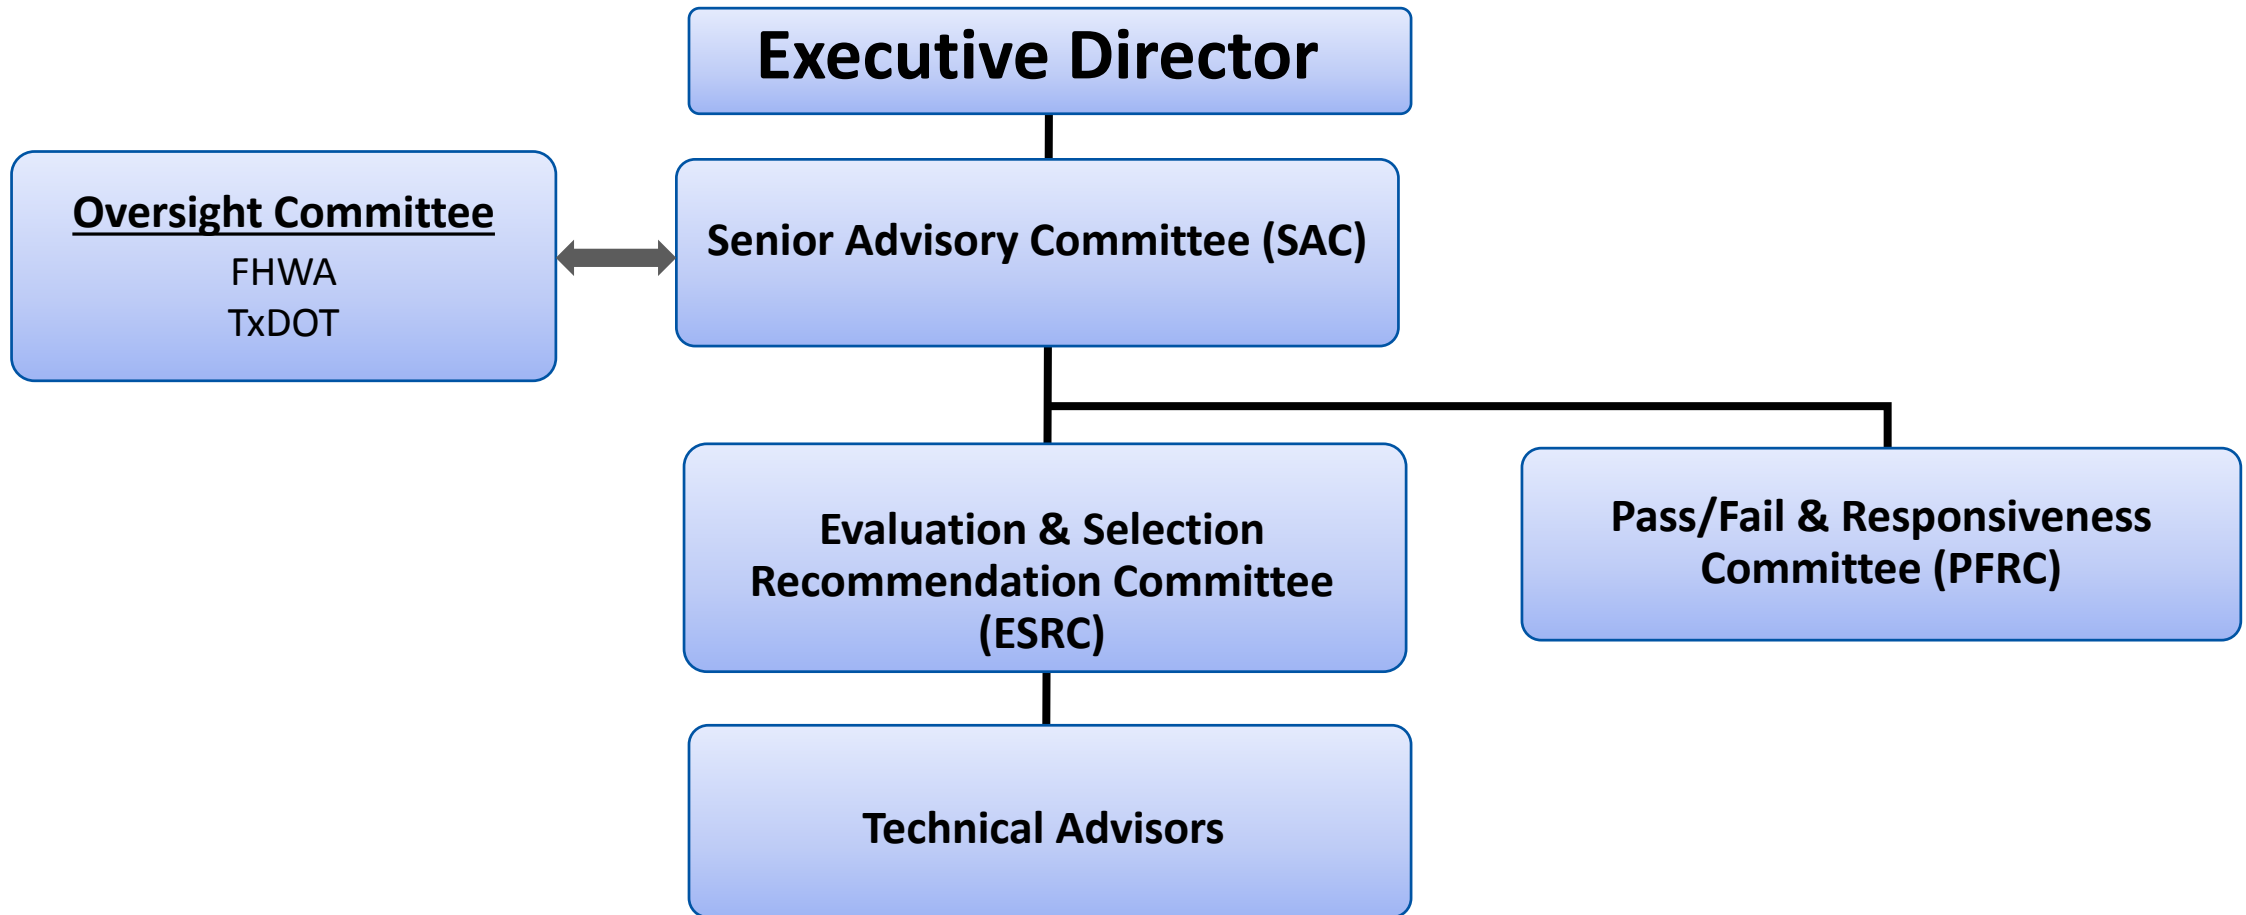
Executive Director

Oversight Committee
FHWA
TxDOT

Senior Advisory Committee (SAC)

Evaluation & Selection Recommendation Committee (ESRC)

Pass/Fail & Responsiveness Committee (PFRC)

Technical Advisors